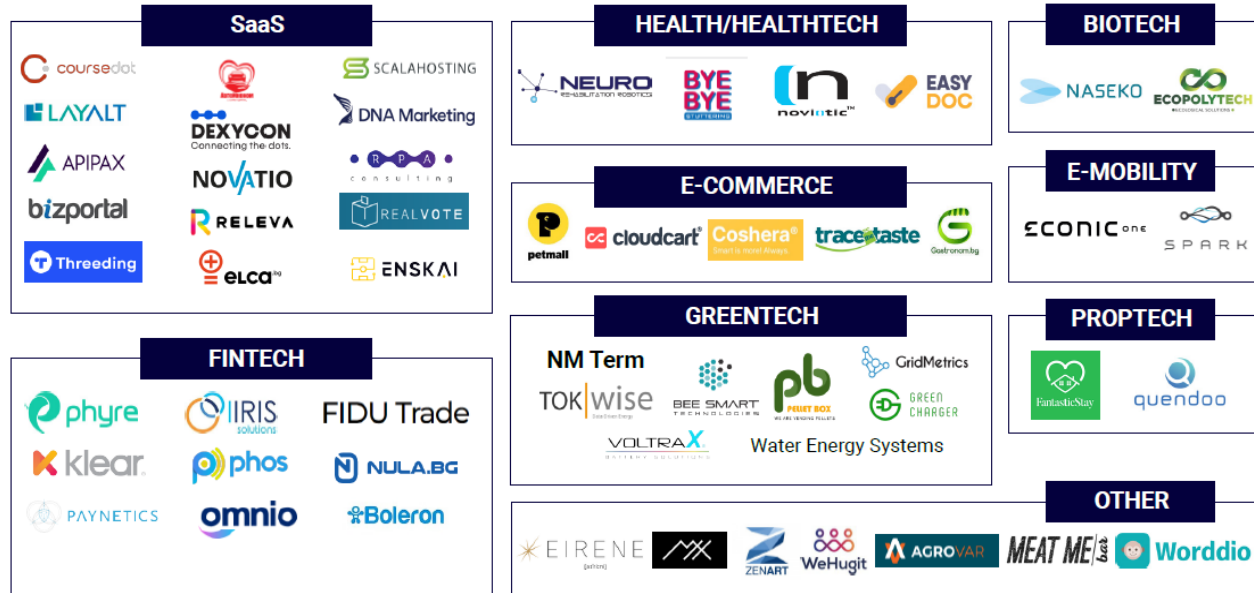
SaaS

coursedot
LAYALT
APIPAX
bizportal
Threeding
DEXYCON
Connecting the dots.
NOVATIO
RELEVA
elca
SCALAHOSTING
DNA Marketing
RPA
consulting
REALVOTE
ENSKAI

HEALTH/HEALTHTECH

NEURO
REHABILITATION ROBOTICS
BYE BYE
STUTTERING
novintic
EASY DOC

BIOTECH

NASEKO
ECOPOLYTECH

E-COMMERCE

petmall
cloudcart
Coshera
Smart is more! Always.
trace taste
Gastronom.bg

E-MOBILITY

ECONIC ONE
SPARK

FINTECH

phyre
IRIS
solutions
FIDU Trade
klear
phos
NULA.BG
PAYNETICS
omnio
Boleron

GREENTECH

NM Term
TOKwise
BEE SMART
TECHNOLOGIES
pb
PELLET BOX
GridMetrics
GREEN CHARGER
VOLTRAX
BATTERY SOLUTIONS
Water Energy Systems

PROPTECH

FantasticStay
quendoo

OTHER

EIRENE
ZENART
WeHugit
AGROVAR
MEAT ME bar
Worddio